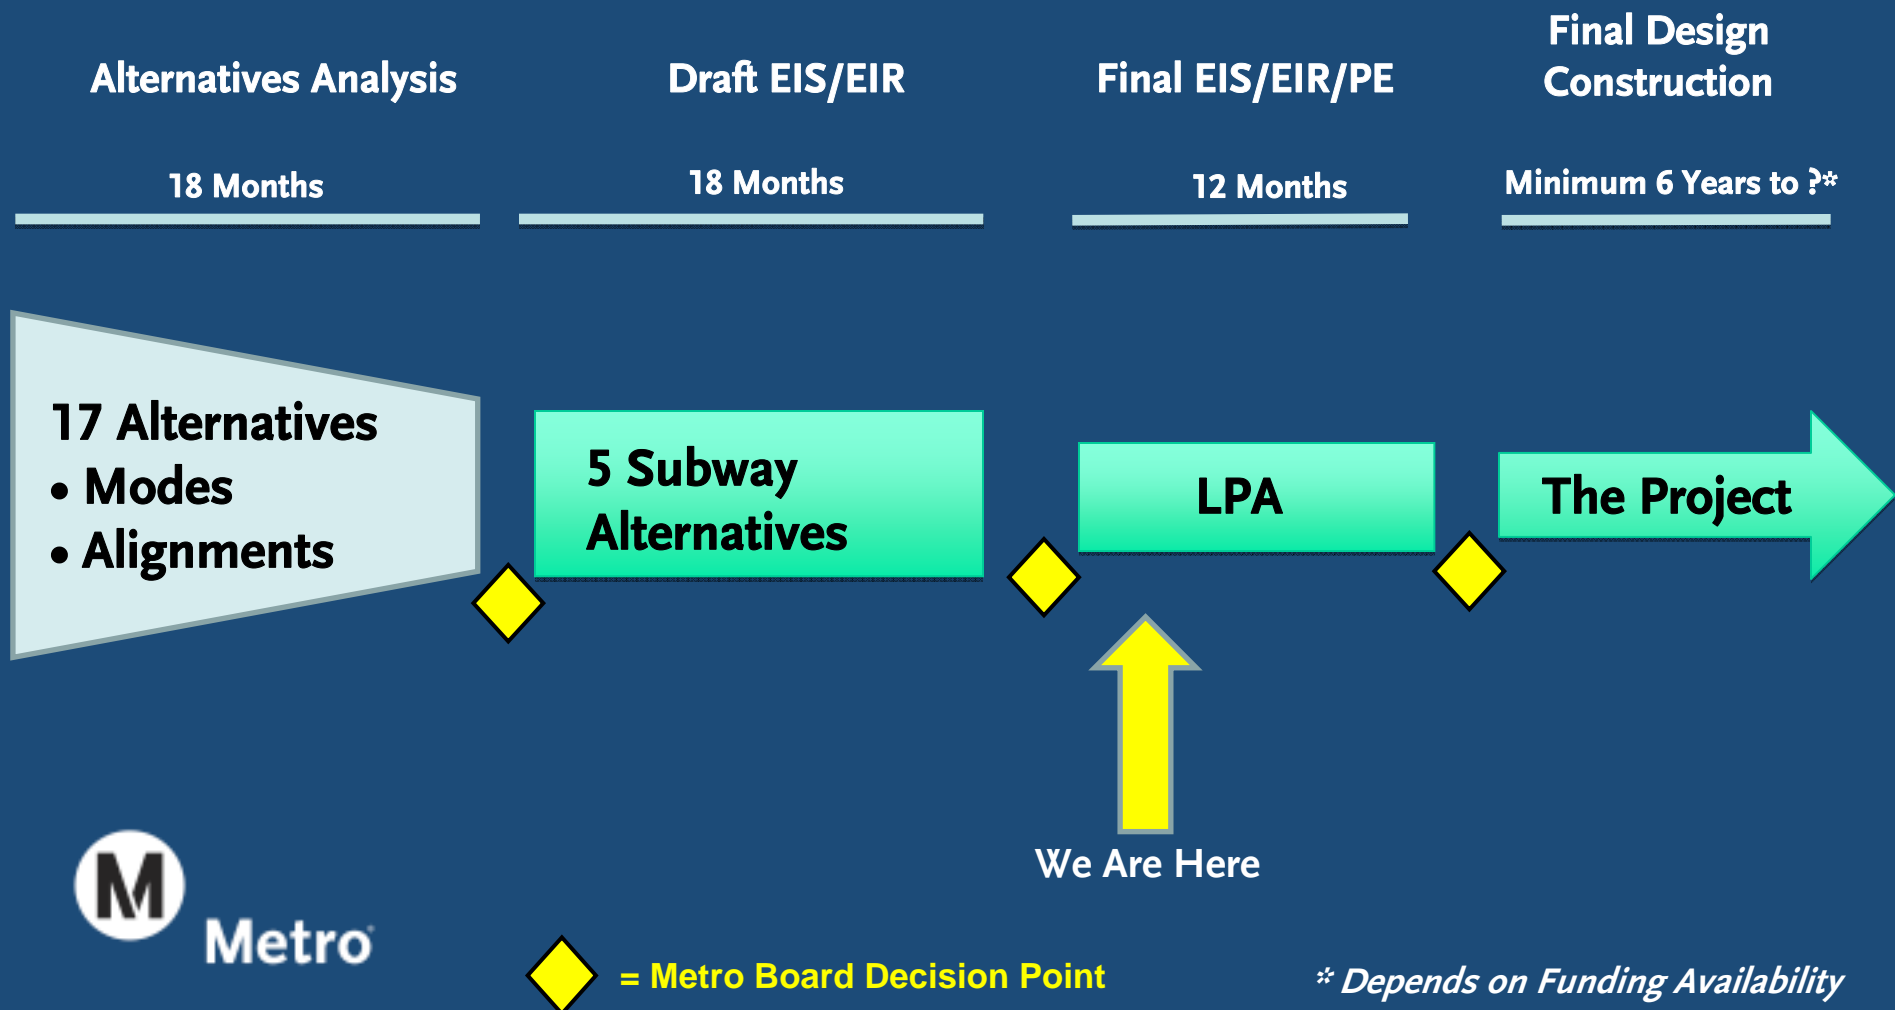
Alternatives Analysis

Draft EIS/EIR

Final EIS/EIR/PE

Final Design
Construction

18 Months

18 Months

12 Months

Minimum 6 Years to ?*

17 Alternatives
• Modes
• Alignments

5 Subway Alternatives

LPA

The Project

We Are Here

M
Metro

= Metro Board Decision Point

* Depends on Funding Availability